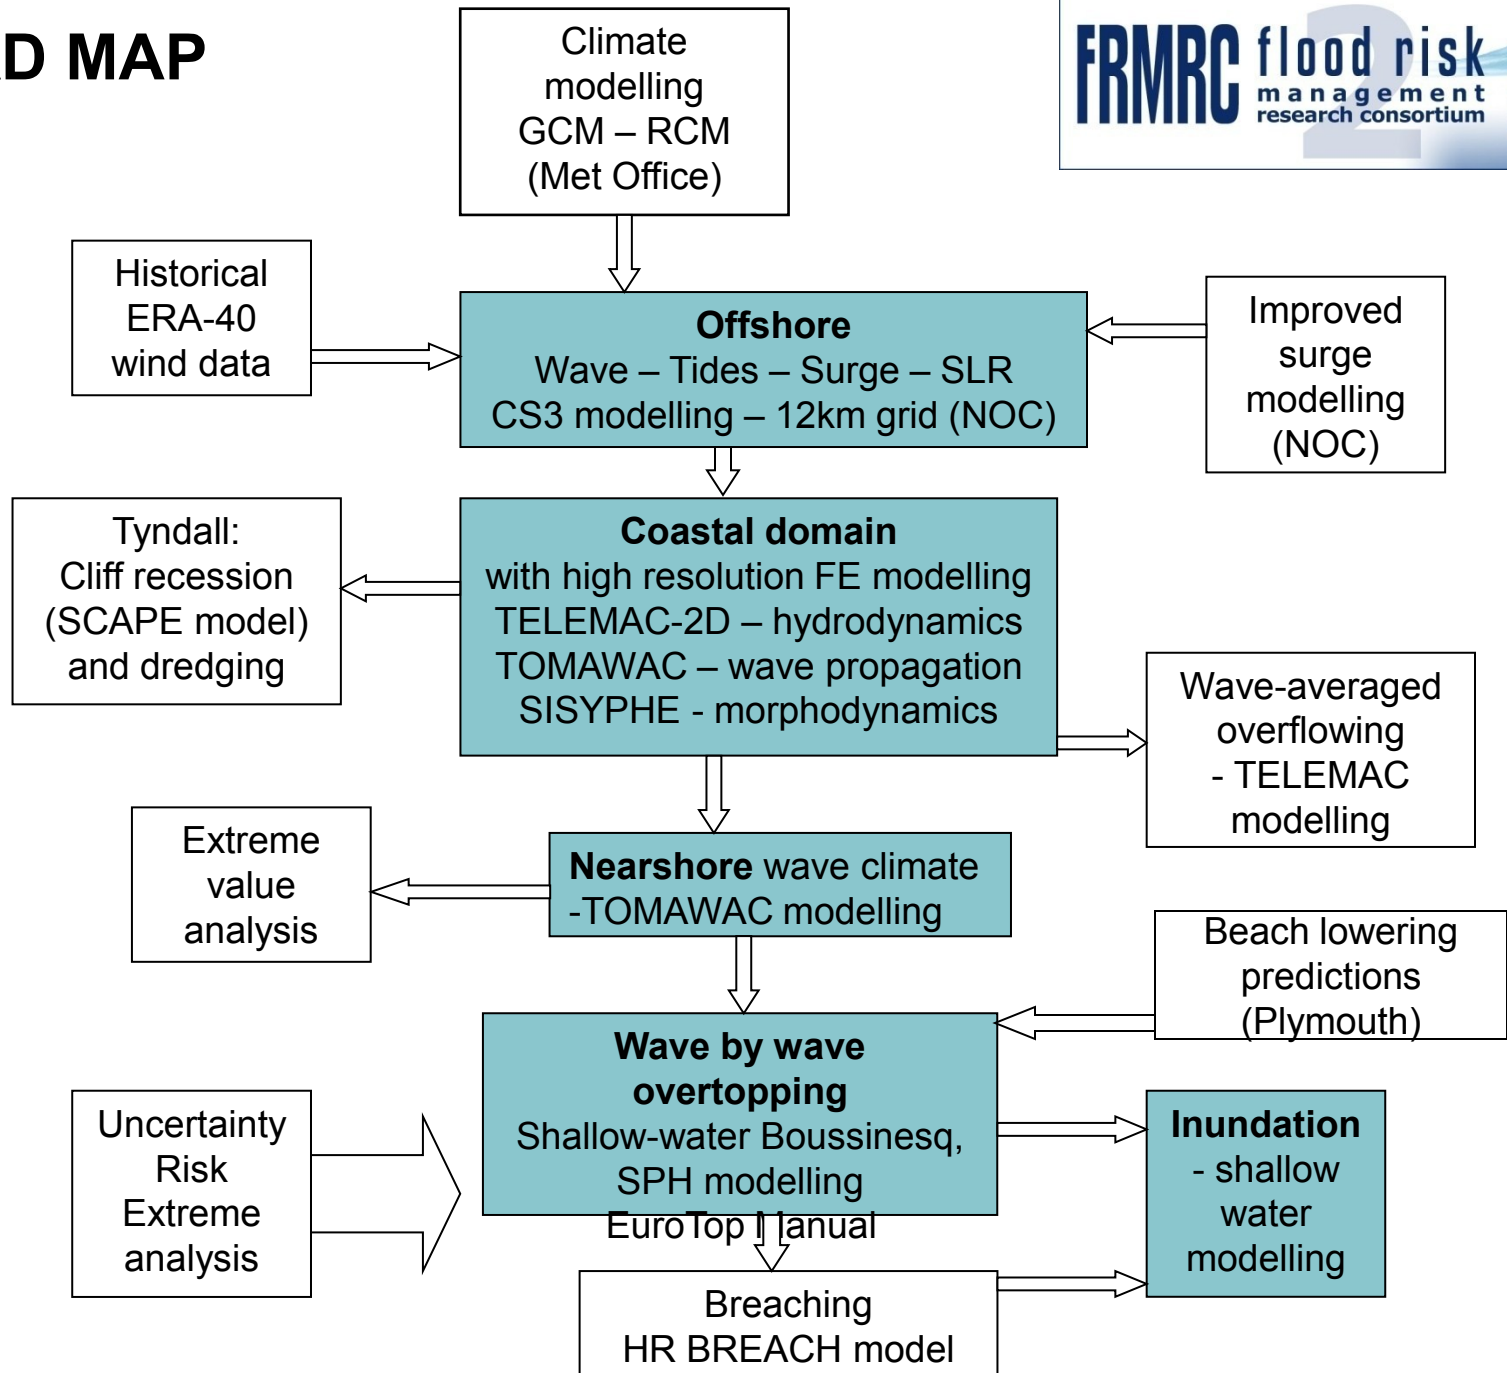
D MAP

Climate modelling GCM – RCM (Met Office)

FRMRC flood risk management research consortium

Historical ERA-40 wind data

Offshore
Wave – Tides – Surge – SLR
CS3 modelling – 12km grid (NOC)

Improved surge modelling (NOC)

Tyndall: Cliff recession (SCAPE model) and dredging

Coastal domain
with high resolution FE modelling
TELEMAC-2D – hydrodynamics
TOMAWAC – wave propagation
SISYPHE - morphodynamics

Wave-averaged overflowing - TELEMAC modelling

Extreme value analysis

Nearshore wave climate -TOMAWAC modelling

Beach lowering predictions (Plymouth)

Wave by wave overtopping
Shallow-water Boussinesq, SPH modelling
EuroTop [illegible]anual

Uncertainty Risk Extreme analysis

Inundation - shallow water modelling

Breaching
HR BREACH model